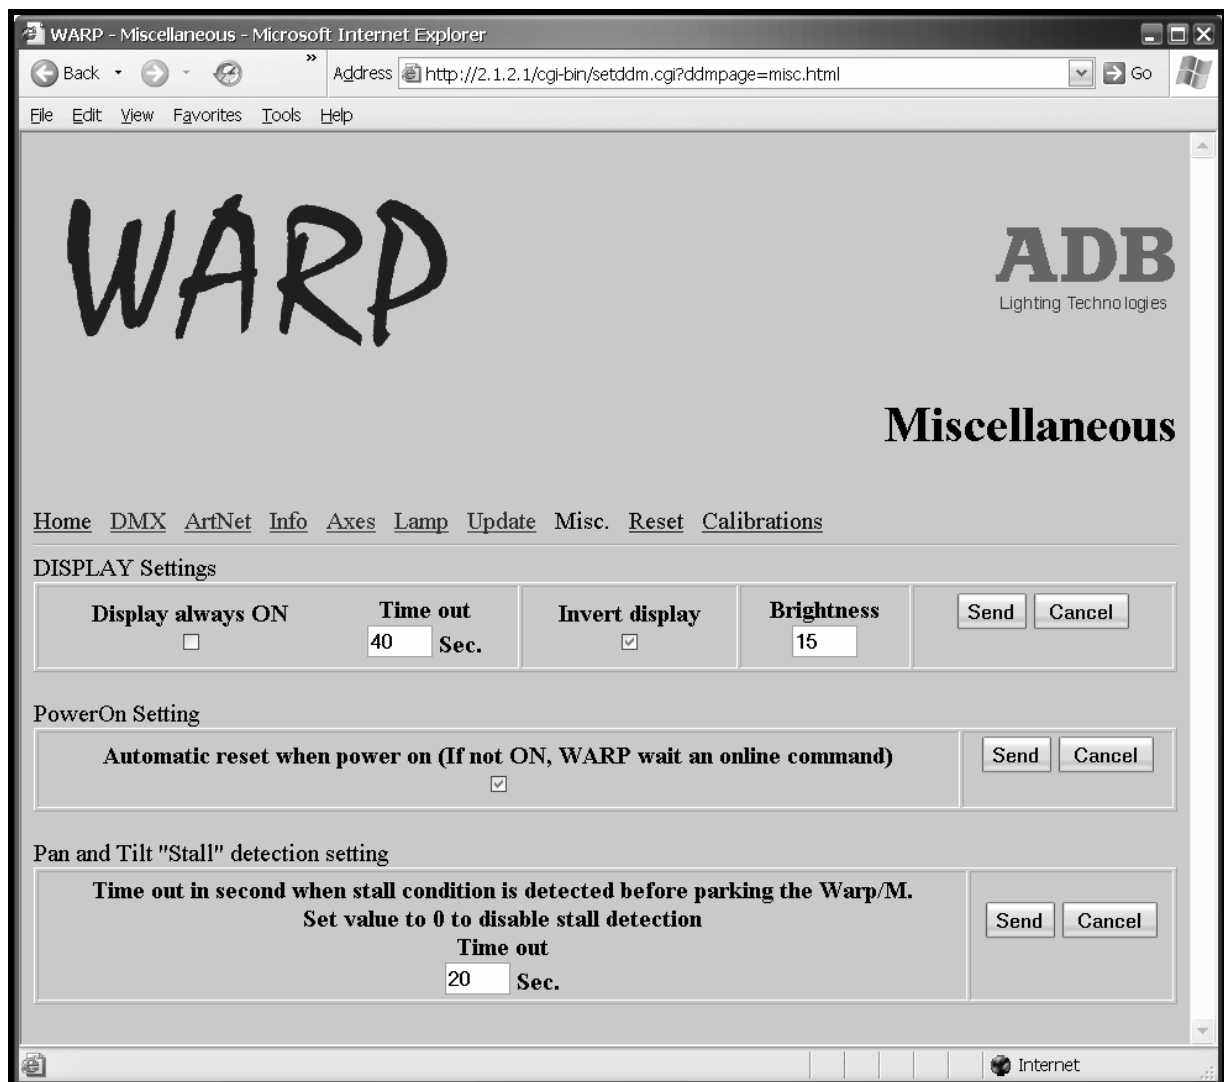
WARP - Miscellaneous - Microsoft Internet Explorer

Back Address http://2.1.2.1/cgi-bin/setddm.cgi?ddmpage=misc.html Go

File Edit View Favorites Tools Help

WARP

ADB
Lighting Technologies

Miscellaneous

Home DMX ArtNet Info Axes Lamp Update Misc. Reset Calibrations

DISPLAY Settings

| Display always ON ☐ | Time out 40 Sec. | Invert display ☑ | Brightness 15 | Send Cancel |
|---|---|---|---|---|

PowerOn Setting

| Automatic reset when power on (If not ON, WARP wait an online command) ☑ | Send Cancel |
|---|---|

Pan and Tilt "Stall" detection setting

| Time out in second when stall condition is detected before parking the Warp/M. Set value to 0 to disable stall detection Time out 20 Sec. | Send Cancel |
|---|---|

Internet